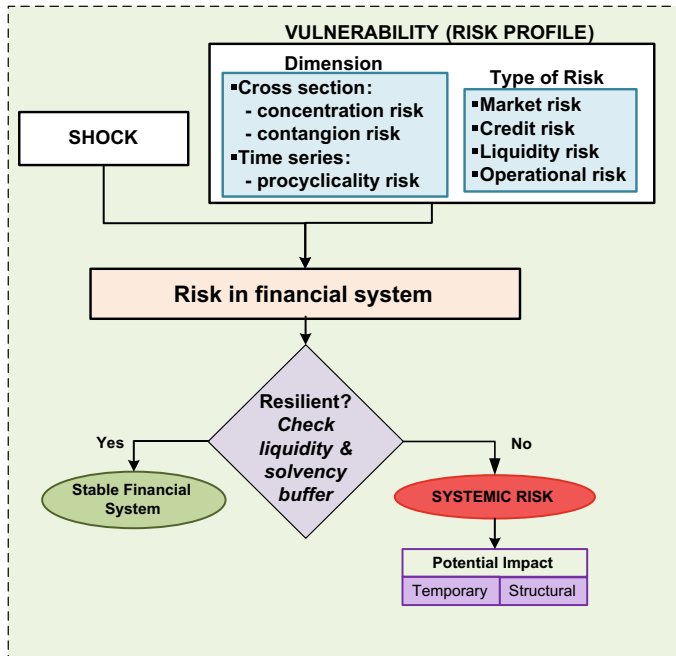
VULNERABILITY (RISK PROFILE)

Dimension
▪Cross section:
- concentration risk
- contangion risk
▪Time series:
- procyclicality risk

Type of Risk
▪Market risk
▪Credit risk
▪Liquidity risk
▪Operational risk

SHOCK

Risk in financial system

Resilient? Check liquidity & solvency buffer

Yes

No

Stable Financial System

SYSTEMIC RISK

Potential Impact

| Temporary | Structural |
|---|---|